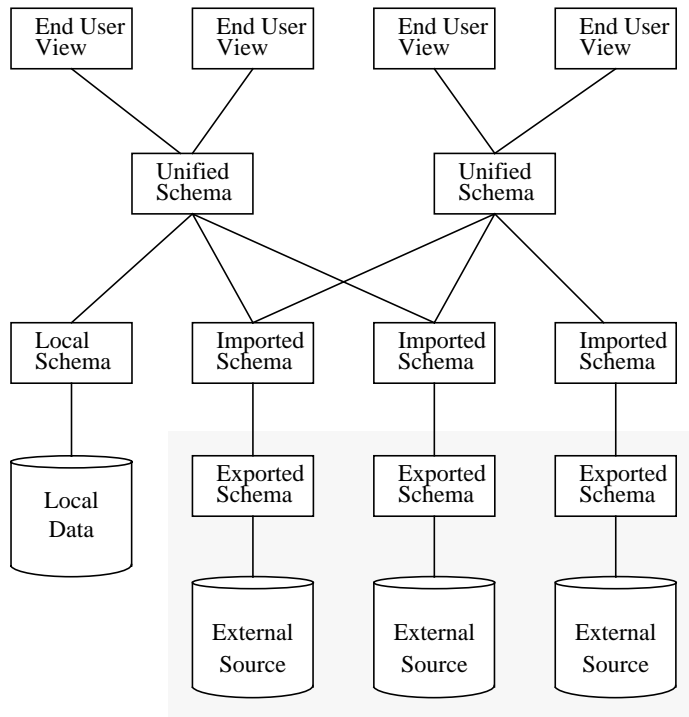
End User View

End User View

End User View

End User View

Unified Schema

Unified Schema

Local Schema

Imported Schema

Imported Schema

Imported Schema

Local Data

Exported Schema

Exported Schema

Exported Schema

External Source

External Source

External Source